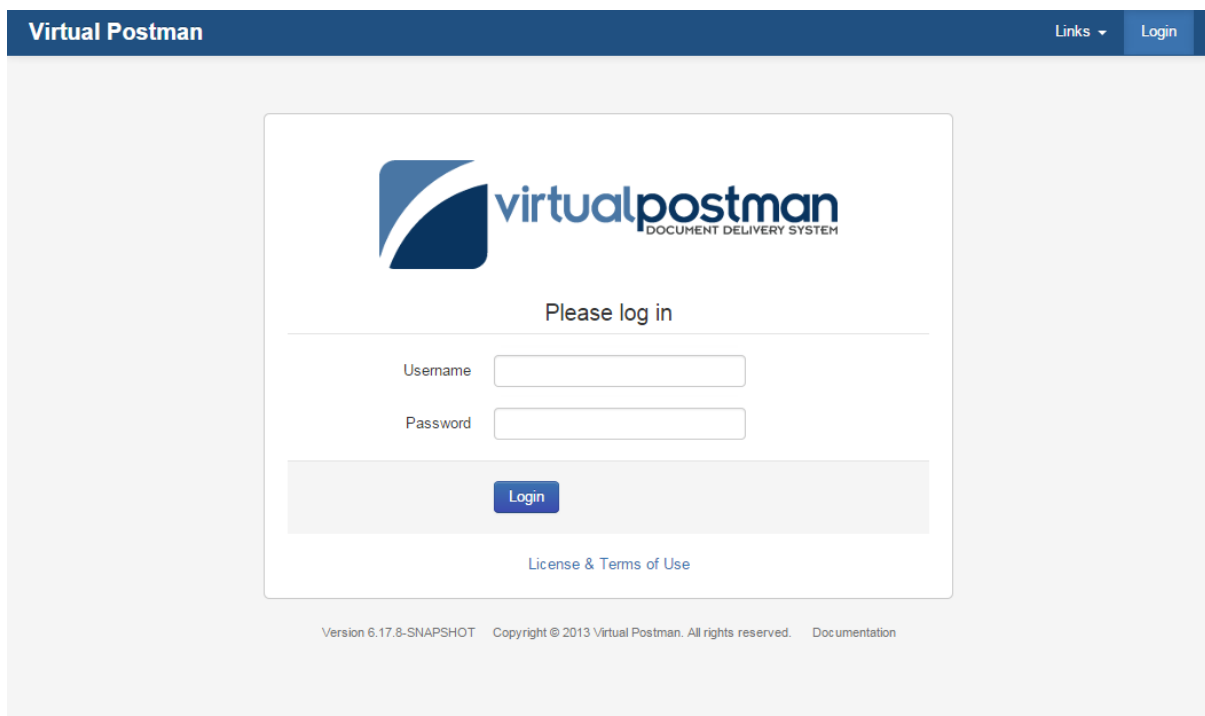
Virtual Postman

Links

Login

virtualpostman
DOCUMENT DELIVERY SYSTEM

Please log in

Username

Password

Login

License & Terms of Use

Version 6.17.8-SNAPSHOT Copyright © 2013 Virtual Postman. All rights reserved. Documentation